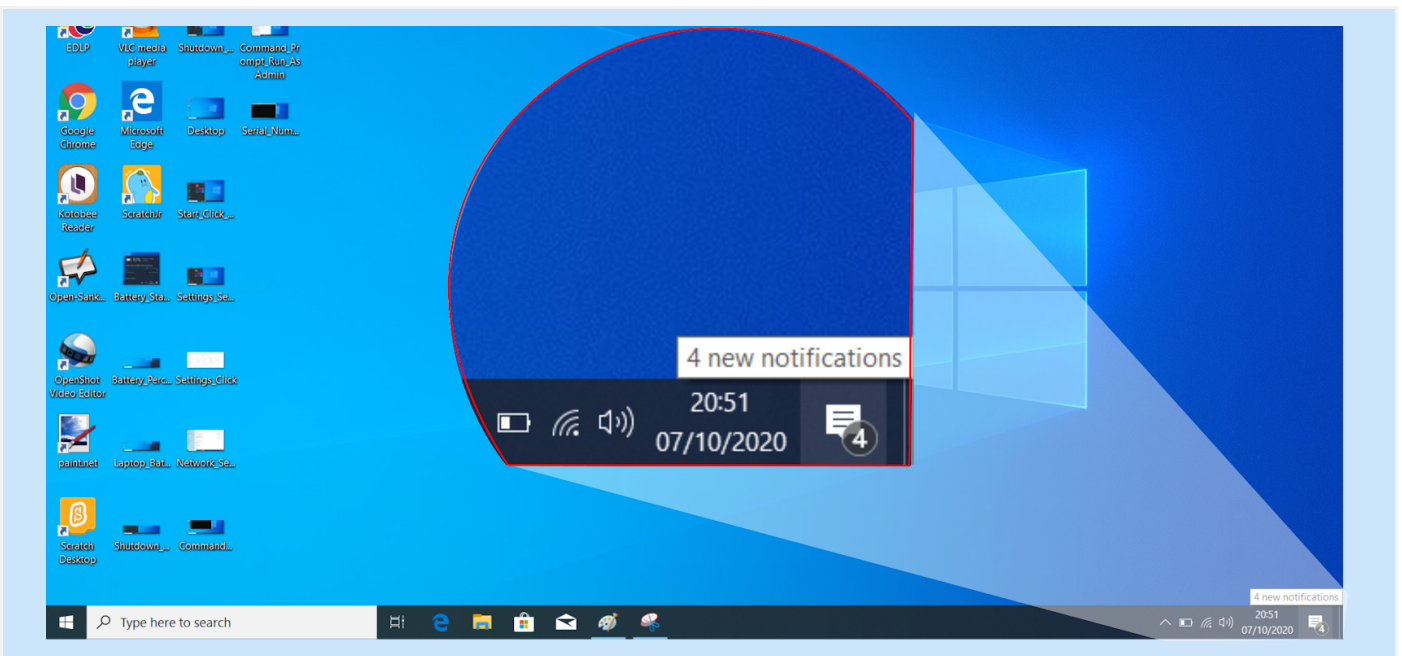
EDLP
VLC media player
Shutdown_...
Command_Prompt_Run_As Admin
Google Chrome
Microsoft Edge
Desktop
Serial_Num...
Kotobee Reader
ScratchJr
Start_Click_...
Open-Sank...
Battery_Sta...
Settings_Se...
OpenShot Video Editor
Battery_Perc...
Settings_Click
paint.net
Laptop_Bat...
Network_Se...
Scratch Desktop
Shutdown_...
Command...

4 new notifications
20:51
07/10/2020
4

Type here to search
4 new notifications
20:51
07/10/2020
4